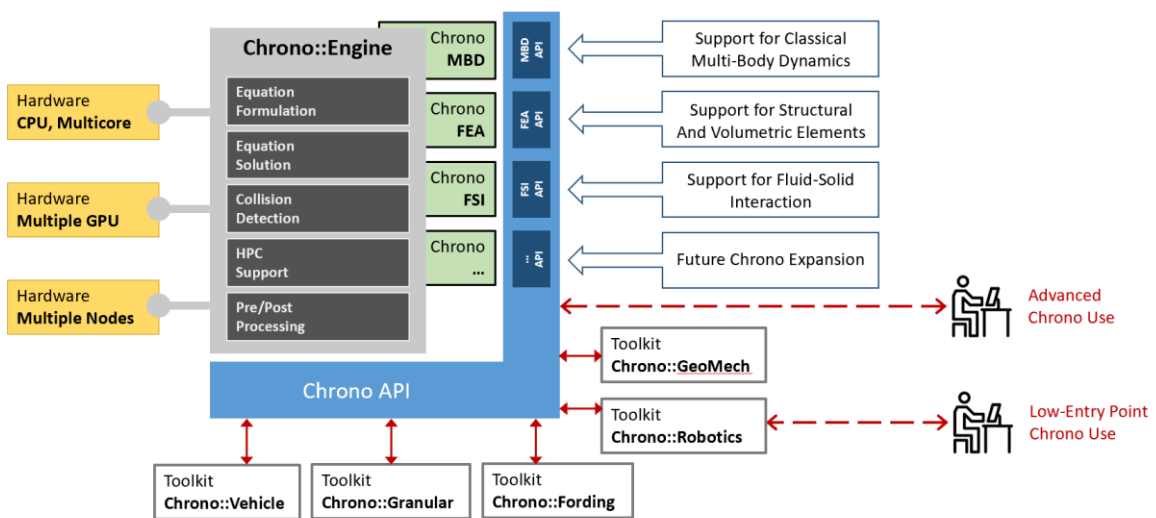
Hardware
**CPU, Multicore**

Hardware
**Multiple GPU**

Hardware
**Multiple Nodes**

**Chrono::Engine**

Equation Formulation

Equation Solution

Collision Detection

HPC Support

Pre/Post Processing

Chrono
**MBD**

Chrono
**FEA**

Chrono
**FSI**

Chrono
**...**

MBD API

FEA API

FSI API

... API

Support for Classical Multi-Body Dynamics

Support for Structural And Volumetric Elements

Support for Fluid-Solid Interaction

Future Chrono Expansion

Advanced Chrono Use

Chrono API

Toolkit
**Chrono::GeoMech**

Toolkit
**Chrono::Robotics**

Low-Entry Point Chrono Use

Toolkit
**Chrono::Vehicle**

Toolkit
**Chrono::Granular**

Toolkit
**Chrono::Fording**